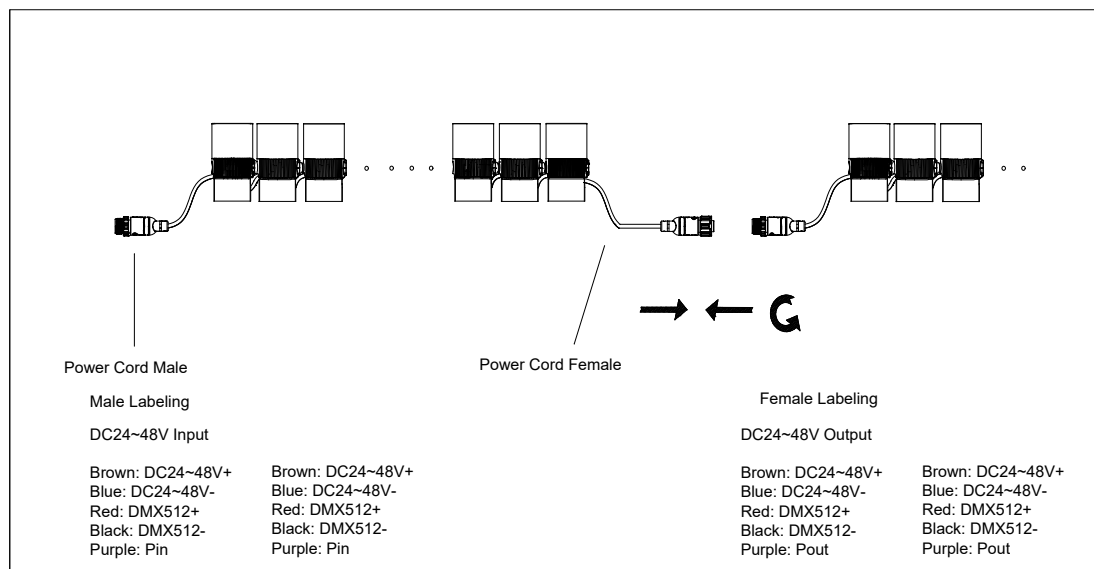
Power Cord Male

Male Labeling

DC24~48V Input

Brown: DC24~48V+
Blue: DC24~48V-
Red: DMX512+
Black: DMX512-
Purple: Pin

Brown: DC24~48V+
Blue: DC24~48V-
Red: DMX512+
Black: DMX512-
Purple: Pin

Power Cord Female

Female Labeling

DC24~48V Output

Brown: DC24~48V+
Blue: DC24~48V-
Red: DMX512+
Black: DMX512-
Purple: Pout

Brown: DC24~48V+
Blue: DC24~48V-
Red: DMX512+
Black: DMX512-
Purple: Pout